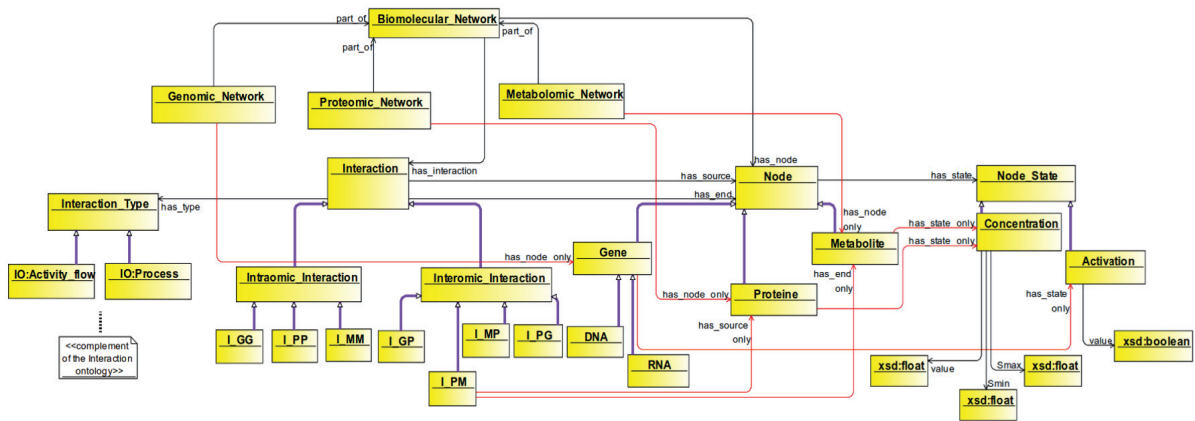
Biomolecular_Network
part_of
part_of
part_of
Genomic_Network
Proteomic_Network
Metabolomic_Network
has_node
Interaction
has_interaction
has_source
Node
has_state
Node State
has_end
Interaction_Type
has_type
has_node
only
has_state_only
Concentration
has_state_only
Metabolite
has_node_only
Gene
Activation
IO:Activity_flow
IO:Process
has_end
only
Intraomic_Interaction
Interomic_Interaction
has_node_only
Proteine
has_state
only
has_source
only
I_GG
I_PP
I_MM
I_GP
I_MP
I_PG
DNA
value
xsd:boolean
<<complement of the Interaction ontology>>
RNA
Smax
xsd:float
xsd:float
value
I_PM
Smin
xsd:float